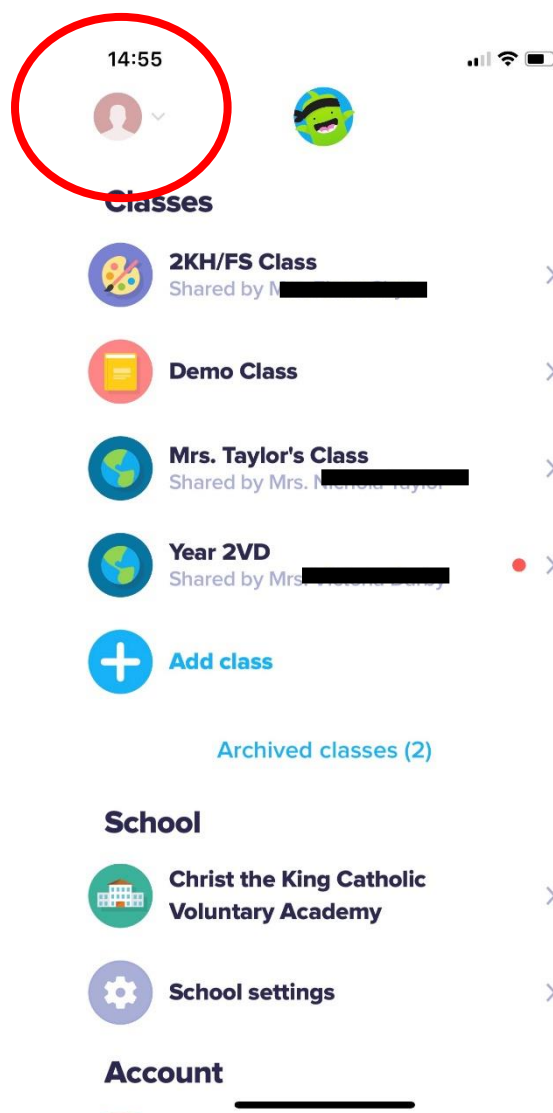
14:55

Classes

2KH/FS Class
Shared by M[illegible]

Demo Class

Mrs. Taylor's Class
Shared by Mrs. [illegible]

Year 2VD
Shared by Mrs. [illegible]

Add class

Archived classes (2)

School

Christ the King Catholic Voluntary Academy

School settings

Account